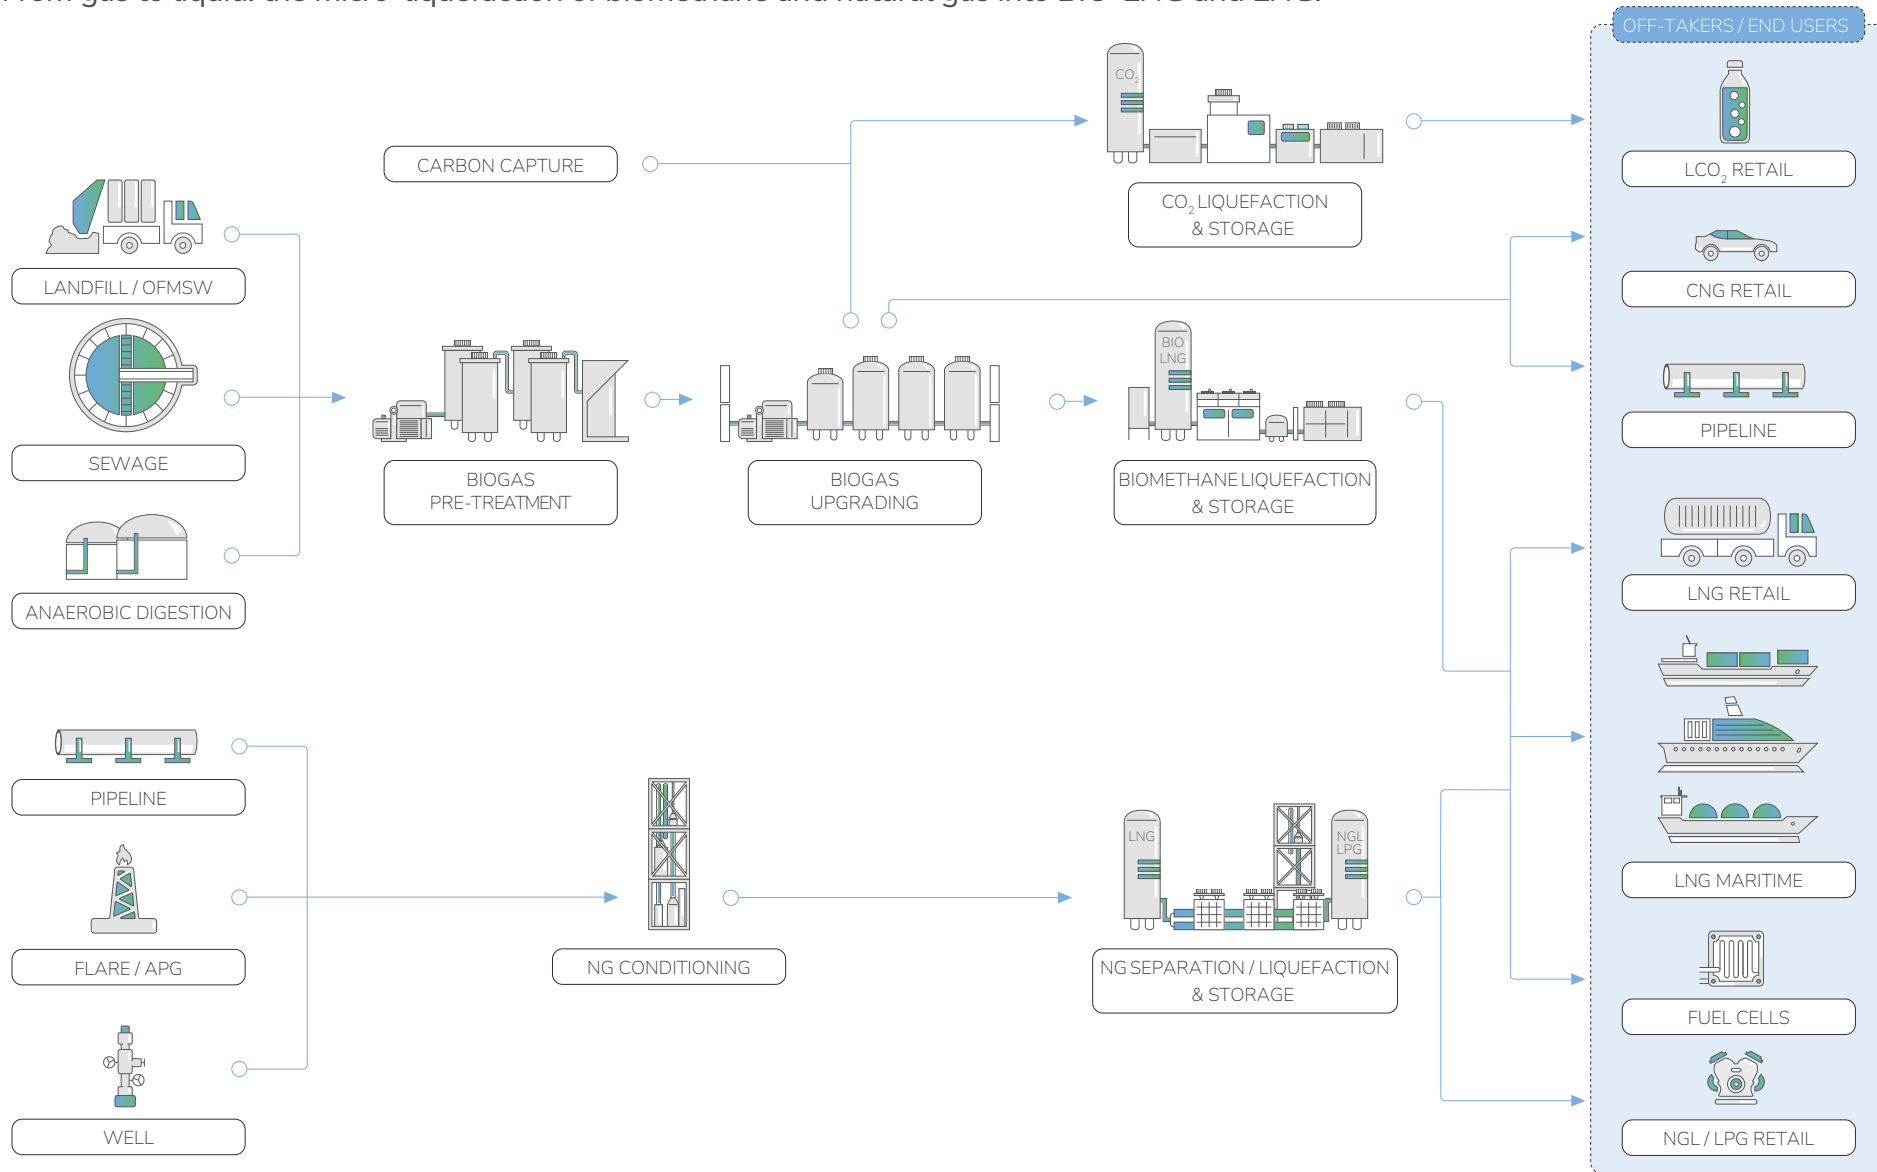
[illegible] gas to liquid: the micro-liquefaction of biomethane and natural gas into Bio-LNG and LNG.

OFF-TAKERS / END USERS

CARBON CAPTURE

$CO_2$

$CO_2$ LIQUEFACTION & STORAGE

$LCO_2$ RETAIL

LANDFILL / OFMSW

CNG RETAIL

SEWAGE

BIOGAS PRE-TREATMENT

BIOGAS UPGRADING

BIO LNG

BIOMETHANE LIQUEFACTION & STORAGE

PIPELINE

ANAEROBIC DIGESTION

LNG RETAIL

PIPELINE

LNG

NGL LPG

LNG MARITIME

FLARE / APG

NG CONDITIONING

NG SEPARATION / LIQUEFACTION & STORAGE

FUEL CELLS

WELL

NGL / LPG RETAIL